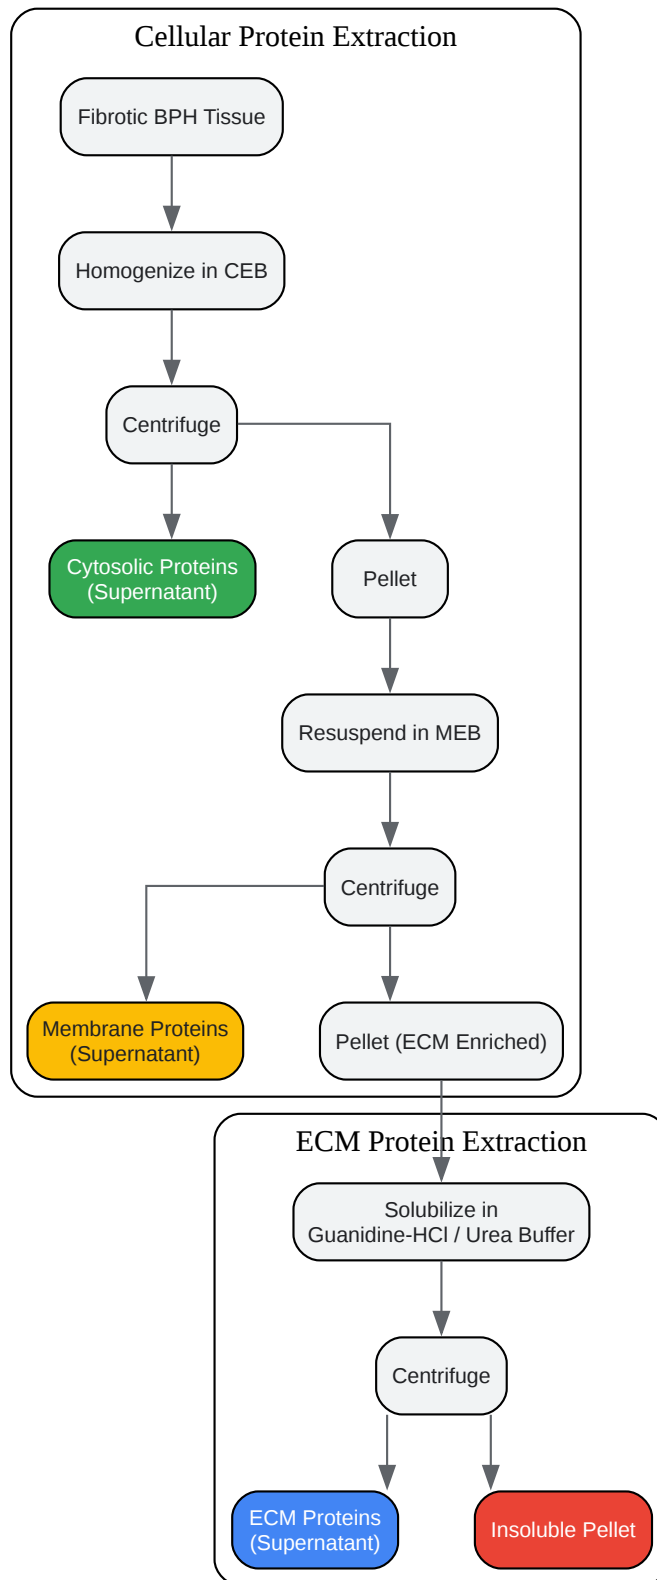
Cellular Protein Extraction

Fibrotic BPH Tissue

Homogenize in CEB

Centrifuge

Cytosolic Proteins (Supernatant)

Pellet

Resuspend in MEB

Centrifuge

Membrane Proteins (Supernatant)

Pellet (ECM Enriched)

ECM Protein Extraction

Solubilize in Guanidine-HCl / Urea Buffer

Centrifuge

ECM Proteins (Supernatant)

Insoluble Pellet